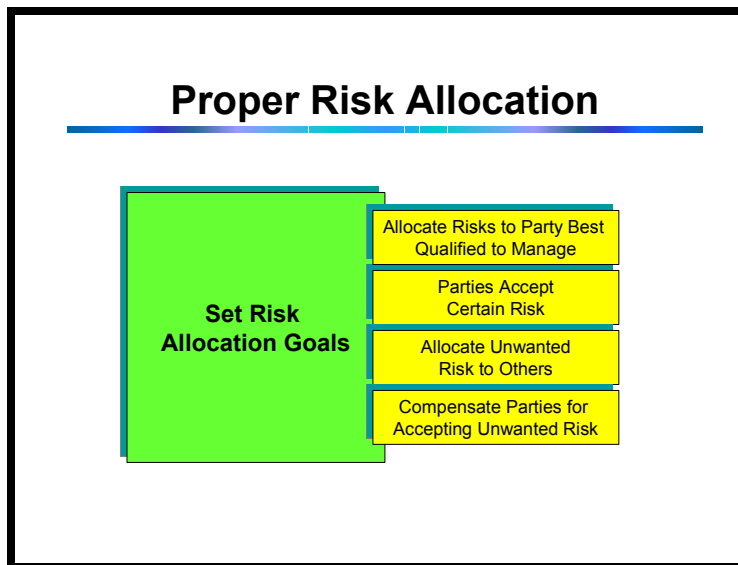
Proper Risk Allocation

Set Risk Allocation Goals

Allocate Risks to Party Best Qualified to Manage

Parties Accept Certain Risk

Allocate Unwanted Risk to Others

Compensate Parties for Accepting Unwanted Risk